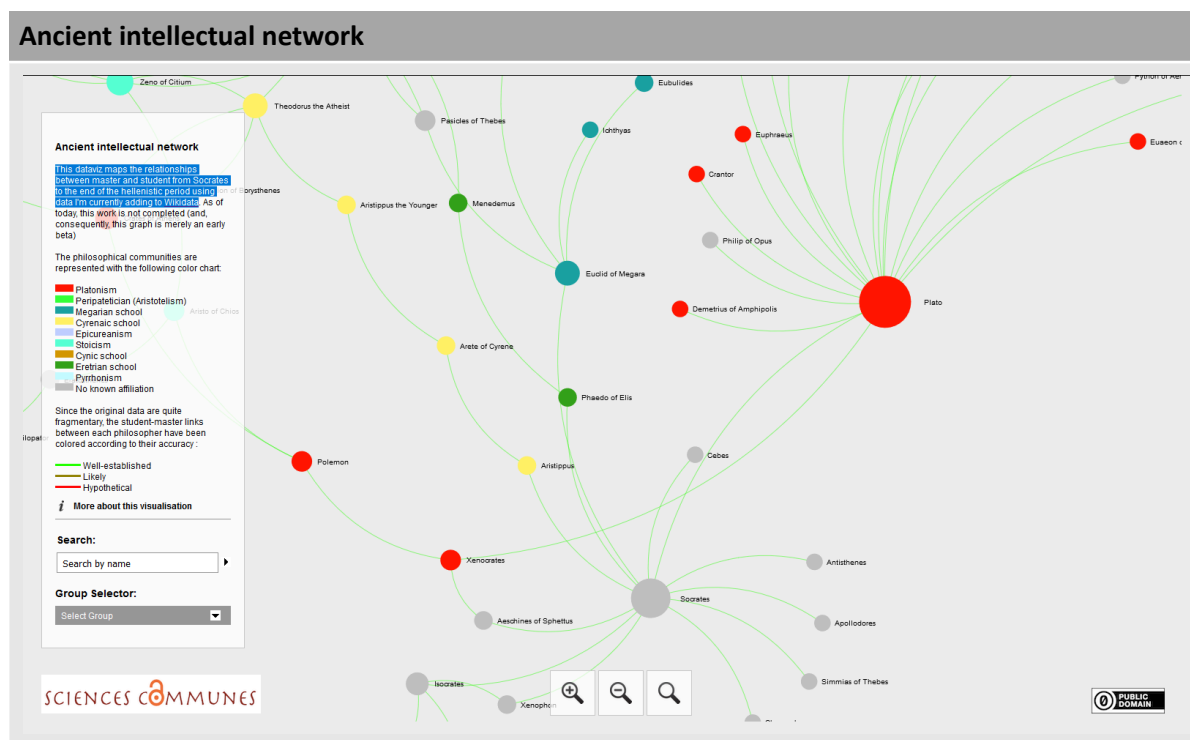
Ancient intellectual network

Zeno of Citium
Theodorus the Atheist
Pasicles of Thebes
Eubulides
Ichthyas
Euphraeus
Euaeon o
Pythion of Aer
Crantor
Menedemus
Aristippus the Younger
Philip of Opus
Euclid of Megara
Demetrius of Amphipolis
Plato
Arete of Cyrene
Phaedo of Elis
Cebes
Polemon
Aristippus
Xenocrates
Antisthenes
Socrates
Aeschines of Sphettus
Apollodores
Simmias of Thebes
Isocrates
Xenophon
Aristo of Chios
ilopator

Ancient intellectual network

This dataviz maps the relationships between master and student from Socrates to the end of the hellenistic period using data I'm currently adding to Wikidata. As of today, this work is not completed (and, consequently, this graph is merely an early beta)

The philosophical communities are represented with the following color chart:

Platonism
Peripatetician (Aristotelism)
Megarian school
Cyrenaic school
Epicureanism
Stoicism
Cynic school
Eretrian school
Pyrrhonism
No known affiliation

Since the original data are quite fragmentary, the student-master links between each philosopher have been colored according to their accuracy :

Well-established
Likely
Hypothetical

More about this visualisation

Search:
Search by name

Group Selector:
Select Group

SCIENCES COMMUNES

PUBLIC DOMAIN